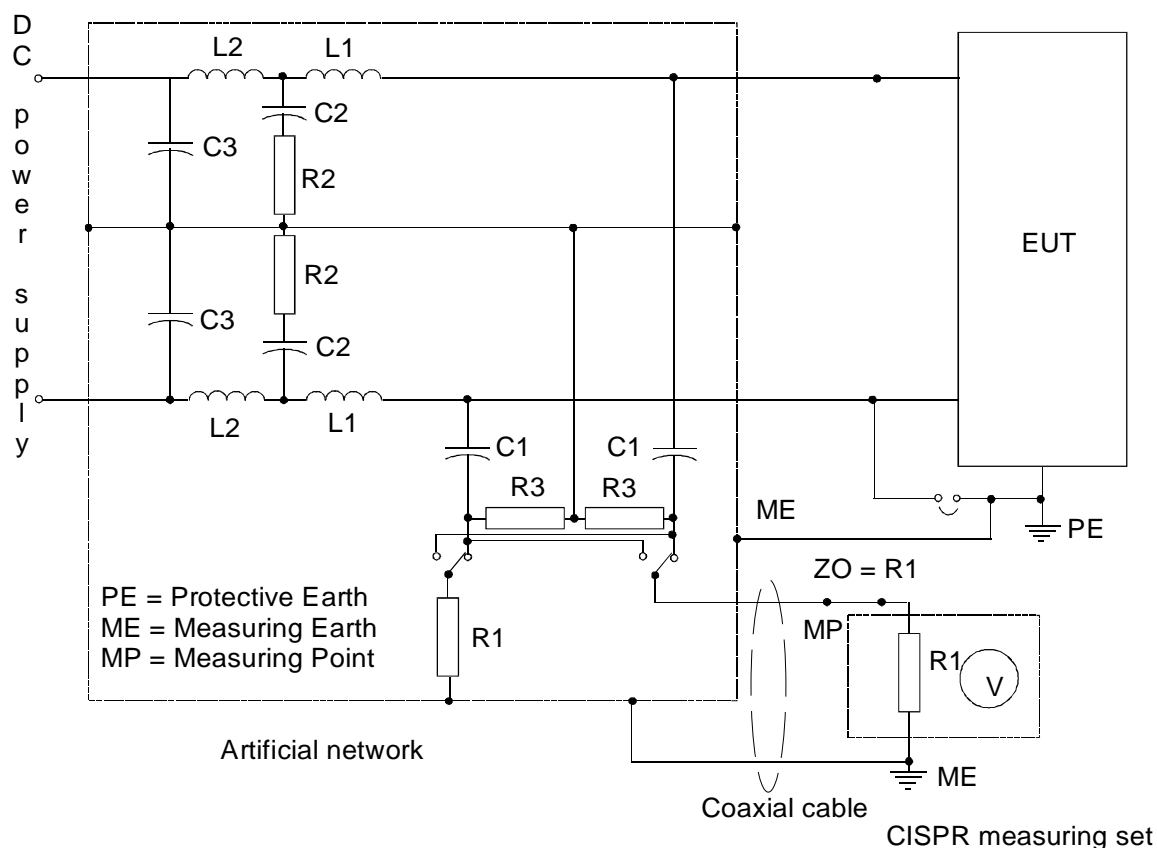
DC power supply

L2 L1

C2

C3

R2

EUT

R2

C3

C2

L2 L1

C1 C1

R3 R3

ME

PE

ZO = R1

PE = Protective Earth
ME = Measuring Earth
MP = Measuring Point

MP

R1

R1

V

Artificial network

ME

Coaxial cable

CISPR measuring set